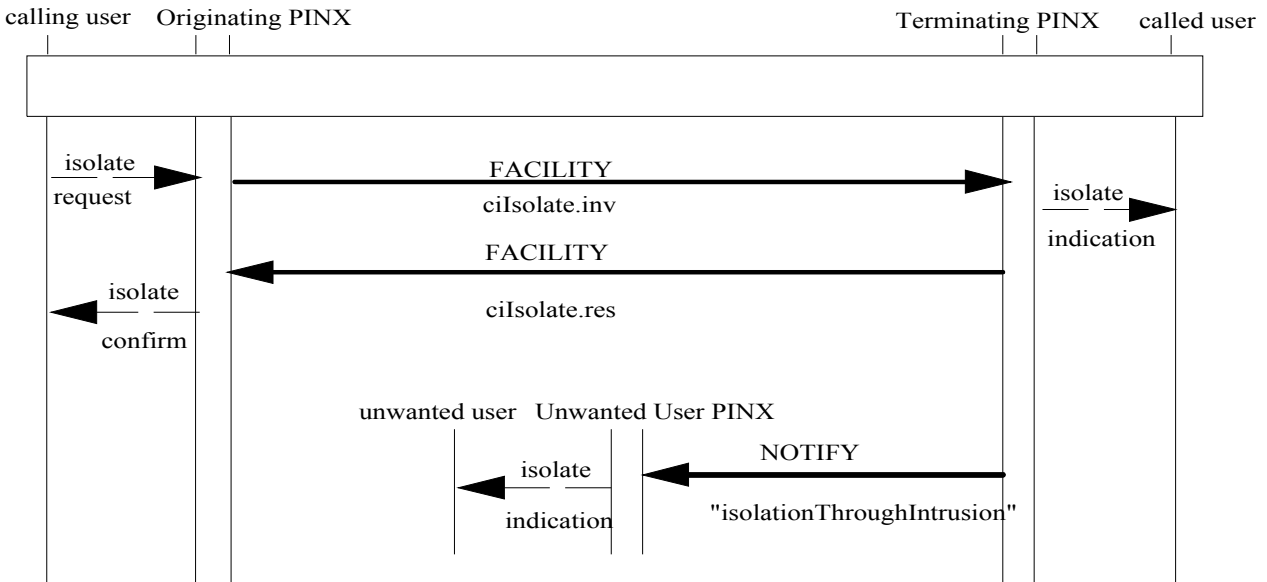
calling user Originating PINX Terminating PINX called user

isolate
request

FACILITY
ciIsolate.inv

isolate
indication

FACILITY
ciIsolate.res

isolate
confirm

unwanted user Unwanted User PINX

NOTIFY
"isolationThroughIntrusion"

isolate
indication